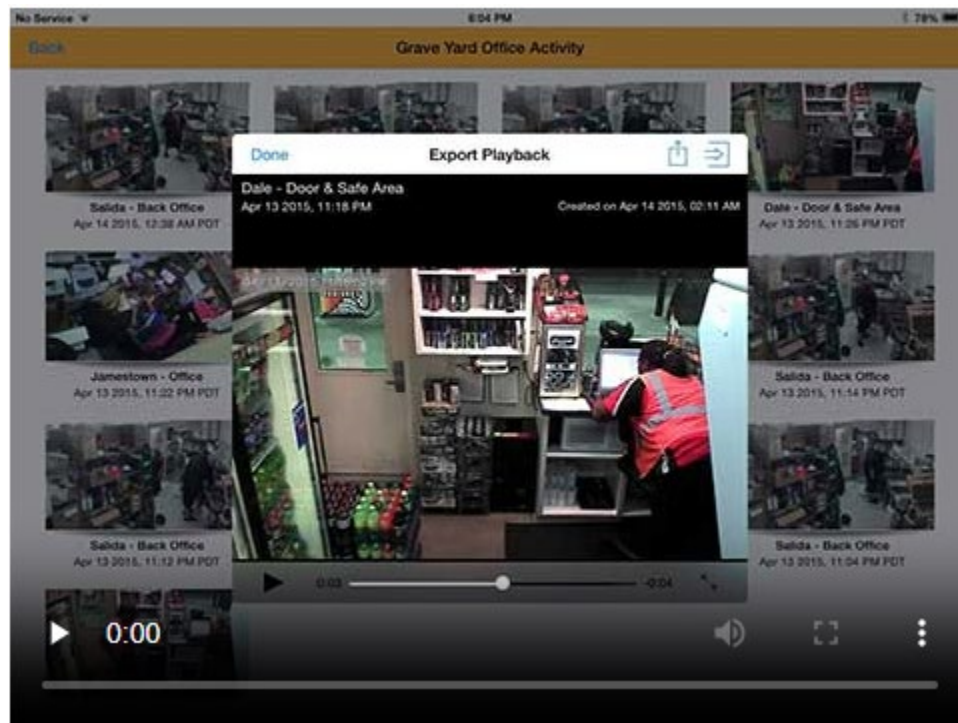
No Service

6:04 PM

78%

Back

Grave Yard Office Activity

Done

Export Playback

Dale - Door & Safe Area

Apr 13 2015, 11:16 PM

Created on Apr 14 2015, 02:11 AM

Salida - Back Office
Apr 14 2015, 12:38 AM PDT

Dale - Door & Safe Area
Apr 13 2015, 11:26 PM PDT

Jamestown - Office
Apr 13 2015, 11:22 PM PDT

Salida - Back Office
Apr 13 2015, 11:14 PM PDT

Salida - Back Office
Apr 13 2015, 11:12 PM PDT

Salida - Back Office
Apr 13 2015, 11:04 PM PDT

0:03

-0:04

0:00